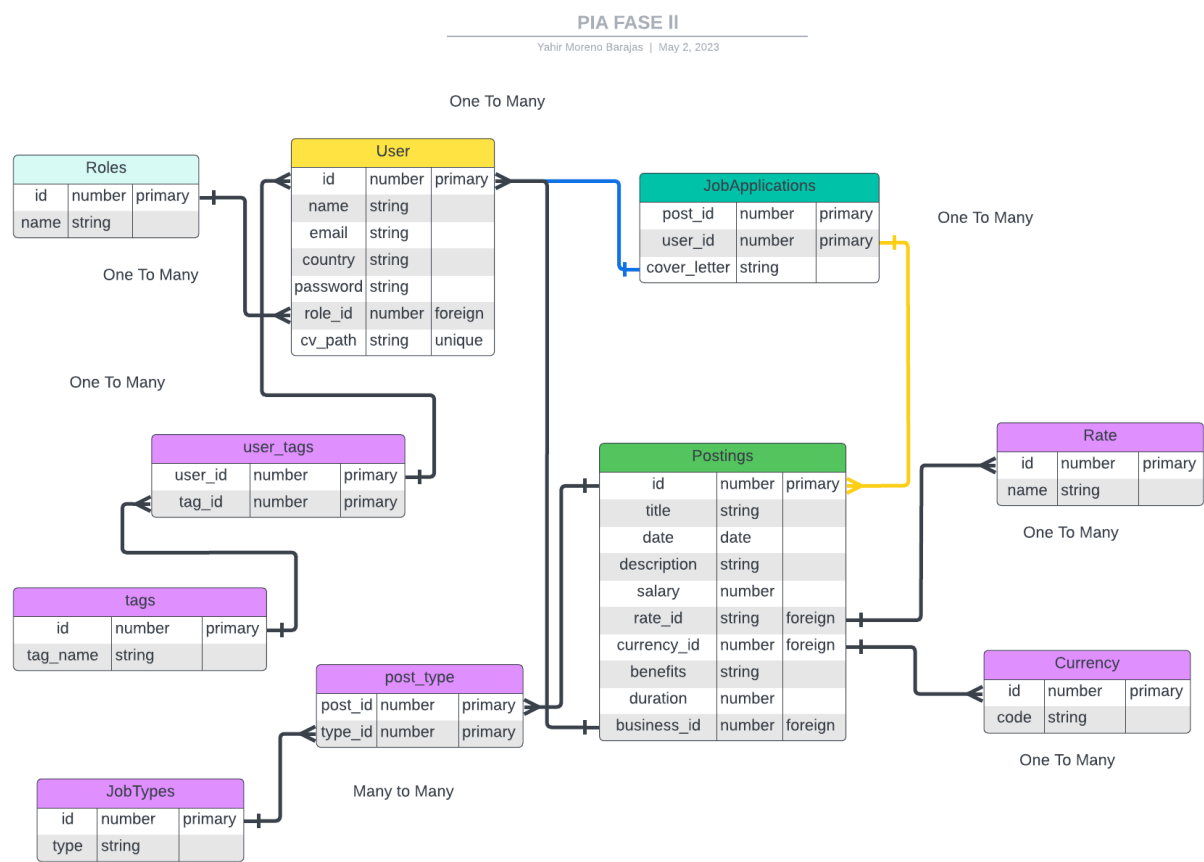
PIA FASE II

Yahir Moreno Barajas | May 2, 2023

One To Many

| Roles | | |
|---|---|---|
| id | number | primary |
| name | string | |

| User | | |
|---|---|---|
| id | number | primary |
| name | string | |
| email | string | |
| country | string | |
| password | string | |
| role_id | number | foreign |
| cv_path | string | unique |

| JobApplications | | |
|---|---|---|
| post_id | number | primary |
| user_id | number | primary |
| cover_letter | string | |

One To Many

One To Many

One To Many

| user_tags | | |
|---|---|---|
| user_id | number | primary |
| tag_id | number | primary |

| Postings | | |
|---|---|---|
| id | number | primary |
| title | string | |
| date | date | |
| description | string | |
| salary | number | |
| rate_id | string | foreign |
| currency_id | number | foreign |
| benefits | string | |
| duration | number | |
| business_id | number | foreign |

| Rate | | |
|---|---|---|
| id | number | primary |
| name | string | |

One To Many

| tags | | |
|---|---|---|
| id | number | primary |
| tag_name | string | |

| post_type | | |
|---|---|---|
| post_id | number | primary |
| type_id | number | primary |

| Currency | | |
|---|---|---|
| id | number | primary |
| code | string | |

One To Many

| JobTypes | | |
|---|---|---|
| id | number | primary |
| type | string | |

Many to Many